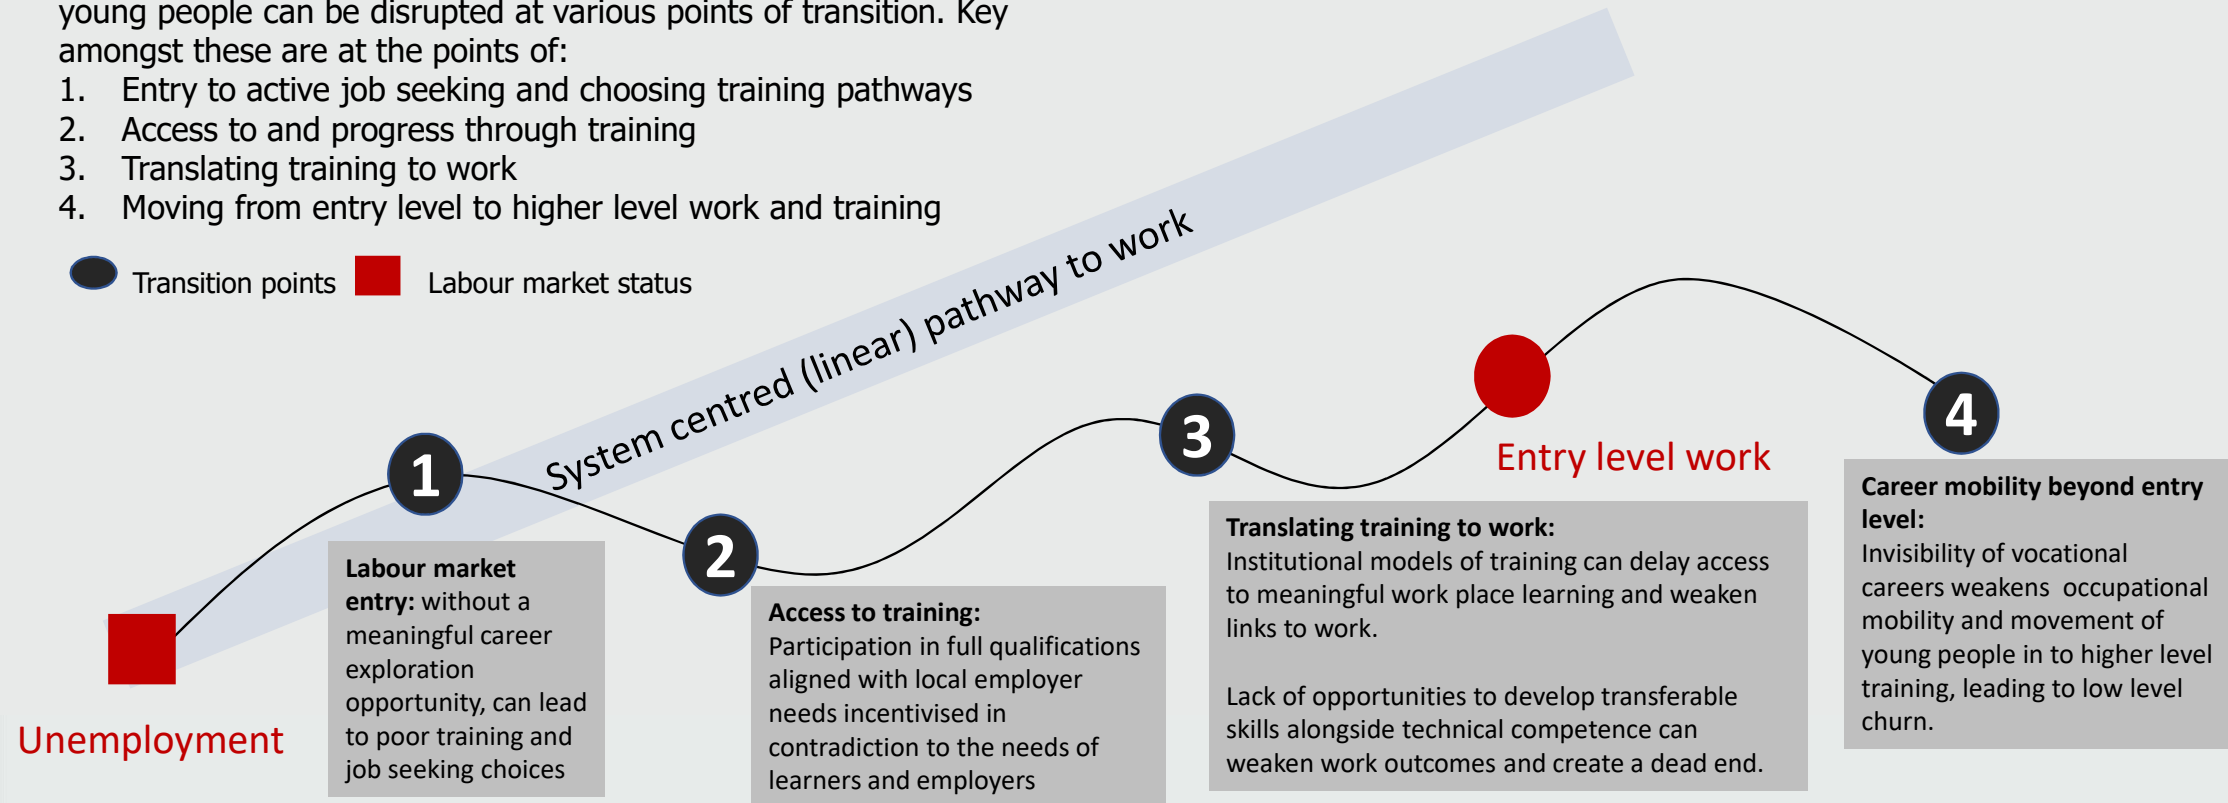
young people can be disrupted at various points of transition. Key amongst these are at the points of:
1. Entry to active job seeking and choosing training pathways
2. Access to and progress through training
3. Translating training to work
4. Moving from entry level to higher level work and training

Transition points Labour market status

System centred (linear) pathway to work

1 2 3 4

Entry level work

Unemployment

**Labour market entry:** without a meaningful career exploration opportunity, can lead to poor training and job seeking choices

**Access to training:**
Participation in full qualifications aligned with local employer needs incentivised in contradiction to the needs of learners and employers

**Translating training to work:**
Institutional models of training can delay access to meaningful work place learning and weaken links to work.

Lack of opportunities to develop transferable skills alongside technical competence can weaken work outcomes and create a dead end.

**Career mobility beyond entry level:**
Invisibility of vocational careers weakens occupational mobility and movement of young people in to higher level training, leading to low level churn.